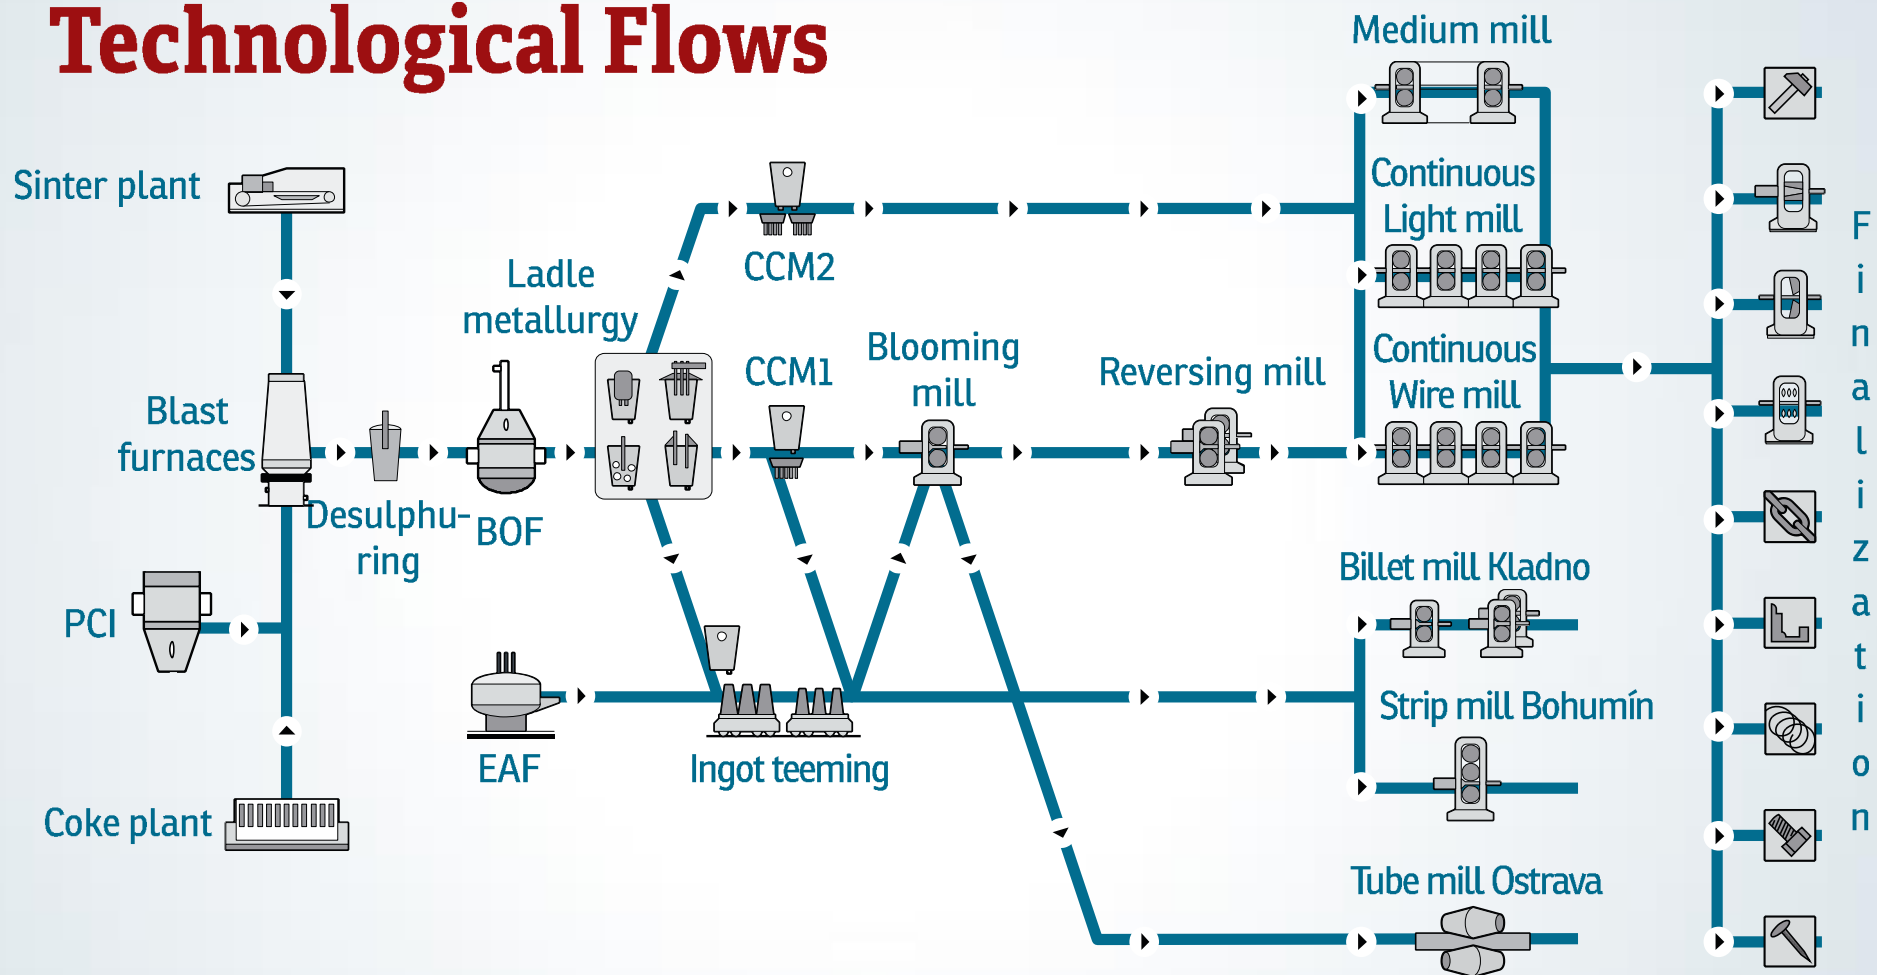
Technological Flows

Sinter plant

Blast furnaces

PCI

Coke plant

Desulphuring

BOF

EAF

Ladle metallurgy

CCM2

CCM1

Blooming mill

Ingot teeming

Reversing mill

Medium mill

Continuous Light mill

Continuous Wire mill

Billet mill Kladno

Strip mill Bohumín

Tube mill Ostrava

Finalization